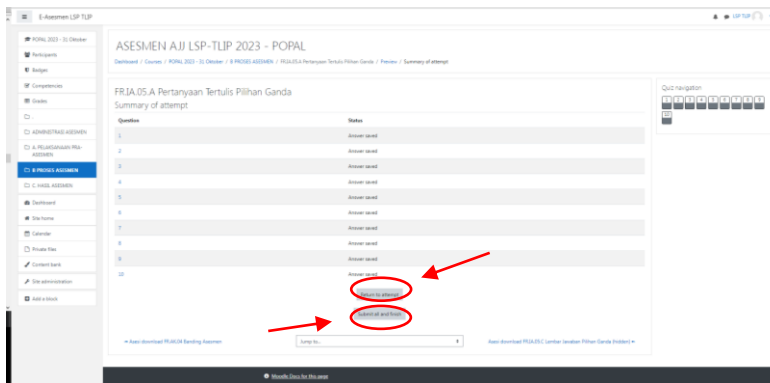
E-Asesmen LSP TLIP

LSP TLIP

POPAL 2023 - 31 Oktober

Participants

Badges

Competencies

Grades

D...

ADMINISTRASI ASESMEN

A. PELAKSANAAN PRA-ASESMEN

B. PROSES ASESMEN

C. HASIL ASESMEN

Dashboard

Site home

Calendar

Private files

Content bank

Site administration

Add a block

ASESMEN AJJ LSP-TLIP 2023 - POPAL

Dashboard / Courses / POPAL 2023 - 31 Oktober / B. PROSES ASESMEN / FR.IA.05.A Pertanyaan Tertulis Pilihan Ganda / Preview / Summary of attempt

FR.IA.05.A Pertanyaan Tertulis Pilihan Ganda

Summary of attempt

| Question | Status |
|---|---|
| 1 | Answer saved |
| 2 | Answer saved |
| 3 | Answer saved |
| 4 | Answer saved |
| 5 | Answer saved |
| 6 | Answer saved |
| 7 | Answer saved |
| 8 | Answer saved |
| 9 | Answer saved |
| 10 | Answer saved |

Return to attempt

Submit all and finish

◄ Aseo download FR.AK.04 Banding Asesmen

Jump to...

Aseo download FR.IA.05.C Lembar Jawaban Pilihan Ganda (hidden) ►

Quiz navigation

1 2 3 4 5 6 7 8 9 10

Moodle Docs for this page